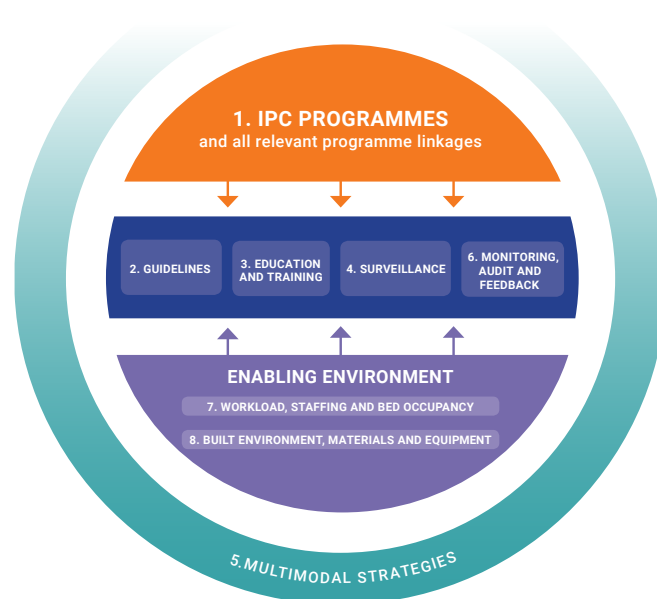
1. IPC PROGRAMMES
and all relevant programme linkages

2. GUIDELINES

3. EDUCATION AND TRAINING

4. SURVEILLANCE

6. MONITORING, AUDIT AND FEEDBACK

ENABLING ENVIRONMENT

7. WORKLOAD, STAFFING AND BED OCCUPANCY

8. BUILT ENVIRONMENT, MATERIALS AND EQUIPMENT

5.MULTIMODAL STRATEGIES